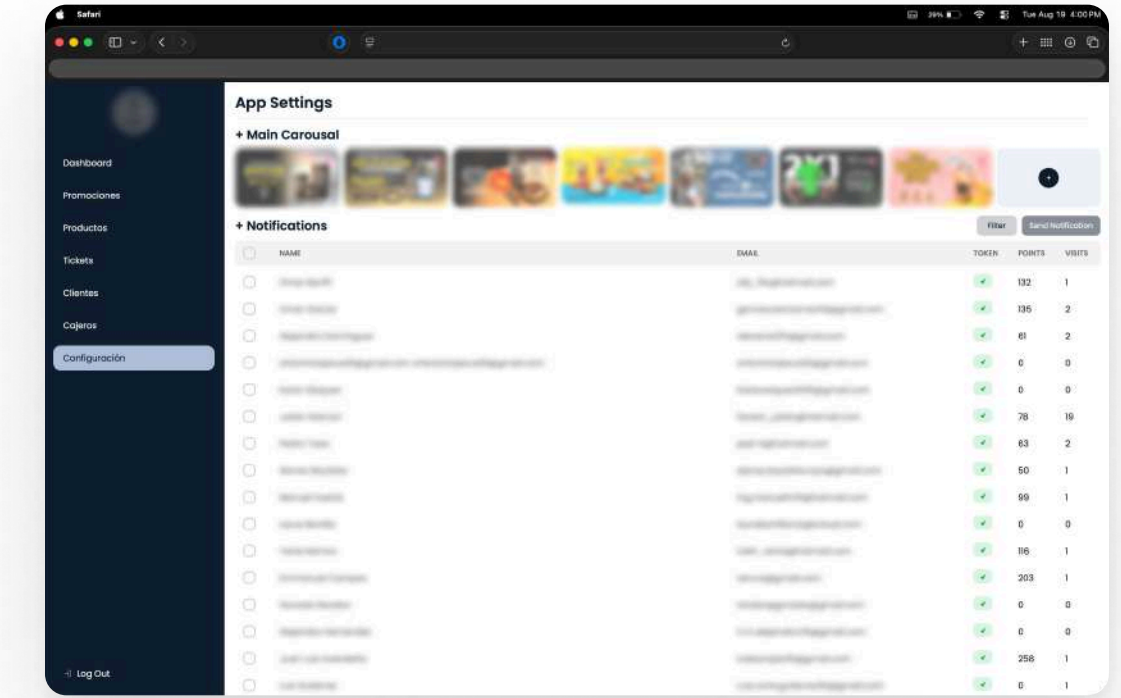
Safari

Tue Aug 19 4:00 PM

Dashboard
Promociones
Productos
Tickets
Clientes
Cajeros
Configuración

Log Out

App Settings

+ Main Carousal

+ Notifications

Filter
Send Notification

| | NAME | EMAIL | TOKEN | POINTS | VISITS |
|---|---|---|---|---|---|
| | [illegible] | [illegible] | ✓ | 132 | 1 |
| | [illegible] | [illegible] | ✓ | 135 | 2 |
| | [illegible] | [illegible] | ✓ | 61 | 2 |
| | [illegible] | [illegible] | ✓ | 0 | 0 |
| | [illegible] | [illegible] | ✓ | 0 | 0 |
| | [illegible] | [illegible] | ✓ | 78 | 19 |
| | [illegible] | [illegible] | ✓ | 63 | 2 |
| | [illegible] | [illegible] | ✓ | 50 | 1 |
| | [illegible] | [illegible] | ✓ | 99 | 1 |
| | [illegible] | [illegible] | ✓ | 0 | 0 |
| | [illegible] | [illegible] | ✓ | 116 | 1 |
| | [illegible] | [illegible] | ✓ | 203 | 1 |
| | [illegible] | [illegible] | ✓ | 0 | 0 |
| | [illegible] | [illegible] | ✓ | 0 | 0 |
| | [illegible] | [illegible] | ✓ | 258 | 1 |
| | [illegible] | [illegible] | ✓ | 0 | 1 |